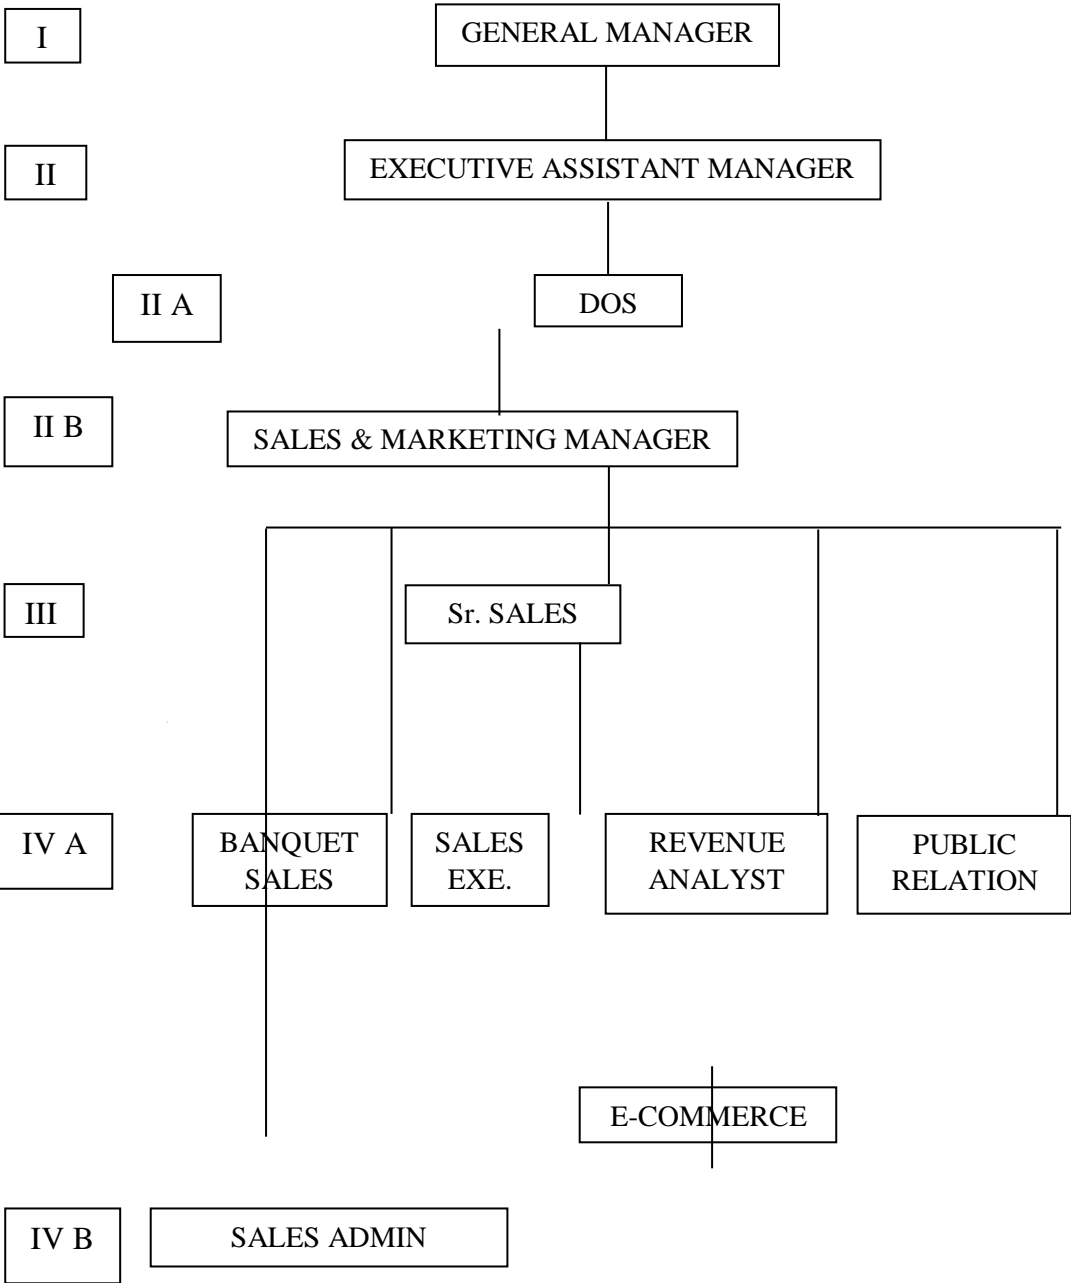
I

GENERAL MANAGER

II

EXECUTIVE ASSISTANT MANAGER

II A

DOS

II B

SALES & MARKETING MANAGER

III

Sr. SALES

IV A

BANQUET SALES

SALES EXE.

REVENUE ANALYST

PUBLIC RELATION

E-COMMERCE

IV B

SALES ADMIN